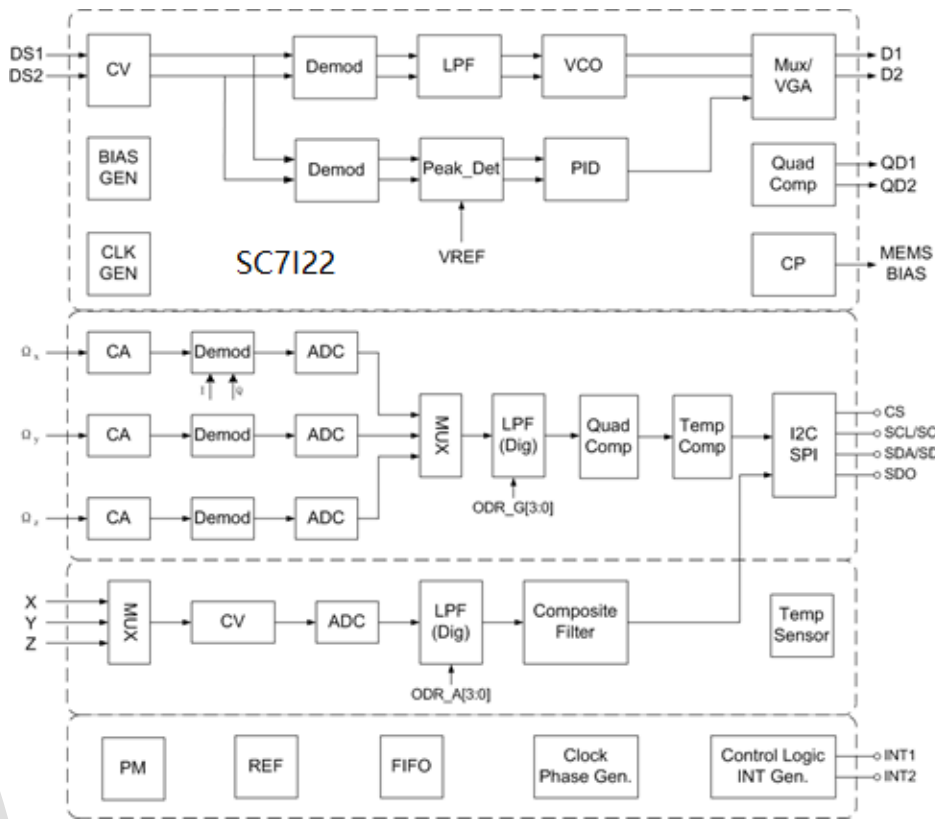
DS1
DS2
CV
Demod
LPF
VCO
Mux/
VGA
D1
D2
BIAS
GEN
Demod
Peak_Det
PID
Quad
Comp
QD1
QD2
VREF
CLK
GEN
SC7I22
CP
MEMS
BIAS

$\Omega_x$
CA
Demod
I
Q
ADC
$\Omega_y$
CA
Demod
ADC
MUX
LPF
(Dig)
Quad
Comp
Temp
Comp
I2C
SPI
CS
SCL/SC
SDA/SD
SDO
$\Omega_z$
CA
Demod
ADC
ODR_G[3:0]

X
Y
Z
MUX
CV
ADC
LPF
(Dig)
Composite
Filter
Temp
Sensor
ODR_A[3:0]

PM
REF
FIFO
Clock
Phase Gen.
Control Logic
INT Gen.
INT1
INT2